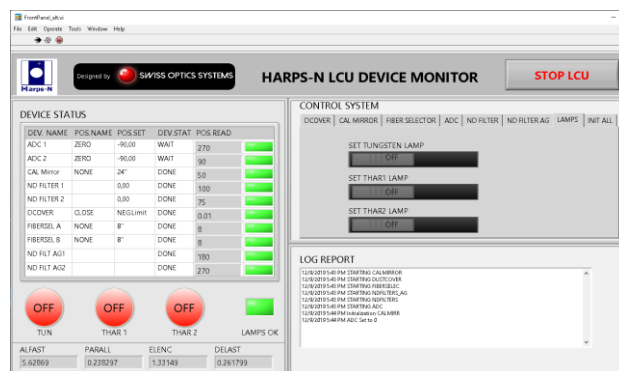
FrontPanel_alt.vi
File Edit Operate Tools Window Help

Harps-N
Designed by SWISS OPTICS SYSTEMS
HARPS-N LCU DEVICE MONITOR
STOP LCU

DEVICE STATUS

| DEV. NAME | POS.NAME | POS.SET | DEV.STAT | POS.READ |
|---|---|---|---|---|
| ADC 1 | ZERO | -90,00 | WAIT | 270 |
| ADC 2 | ZERO | -90,00 | WAIT | 90 |
| CAL Mirror | NONE | 24" | DONE | 50 |
| ND FILTER 1 | | 0,00 | DONE | 100 |
| ND FILTER 2 | | 0,00 | DONE | 75 |
| DCOVER | CLOSE | NEGLimit | DONE | 0.01 |
| FIBERSEL A | NONE | 8" | DONE | 8 |
| FIBERSEL B | NONE | 8" | DONE | 8 |
| ND FILT AG1 | | | DONE | 180 |
| ND FILT AG2 | | | DONE | 270 |

OFF OFF OFF
TUN THAR 1 THAR 2 LAMPS OK

| ALFAST | PARALL | ELENC | DELAST |
|---|---|---|---|
| 5.62869 | 0.238297 | 1.33149 | 0.261799 |

CONTROL SYSTEM
DCOVER CAL MIRROR FIBER SELECTOR ADC ND FILTER ND FILTER AG LAMPS INIT ALL

SET TUNGSTEN LAMP
OFF
SET THAR1 LAMP
OFF
SET THAR2 LAMP
OFF

LOG REPORT
12/8/2019 5:43 PM STARTING CALMIRROR
12/8/2019 5:43 PM STARTING DUSTCOVER
12/8/2019 5:43 PM STARTING FIBERSELEC
12/8/2019 5:43 PM STARTING NDFILTERS_AG
12/8/2019 5:43 PM STARTING NDFILTERS
12/8/2019 5:43 PM STARTING ADC
12/8/2019 5:44 PM Initialization CALMIRR
12/8/2019 5:44 PM ADC Set to 0